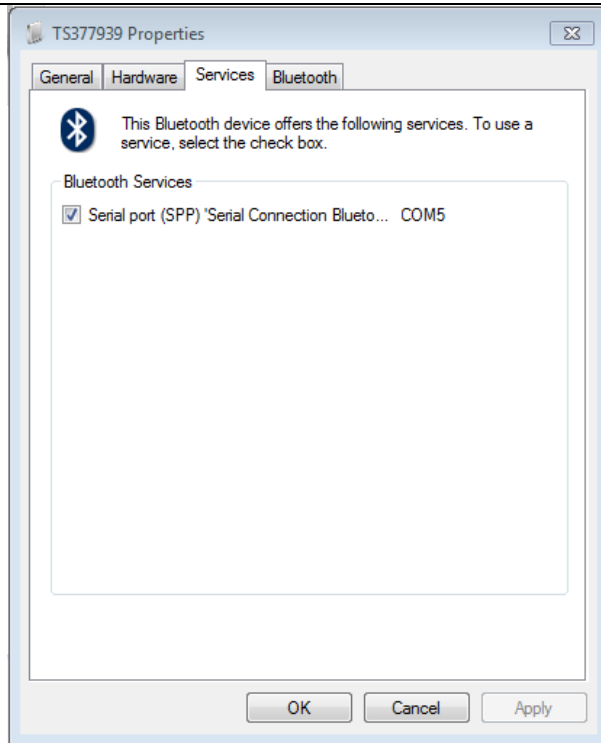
TS377939 Properties

General Hardware Services Bluetooth

This Bluetooth device offers the following services. To use a service, select the check box.

Bluetooth Services

Serial port (SPP) 'Serial Connection Blueto... COM5

OK Cancel Apply